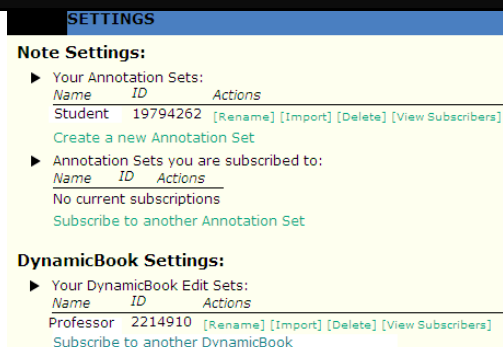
SETTINGS

Note Settings:

Your Annotation Sets:

| Name | ID | Actions |
|---|---|---|
| Student | 19794262 | [Rename] [Import] [Delete] [View Subscribers] |

Create a new Annotation Set

Annotation Sets you are subscribed to:

| Name | ID | Actions |
|---|---|---|
| No current subscriptions | | |

Subscribe to another Annotation Set

DynamicBook Settings:

Your DynamicBook Edit Sets:

| Name | ID | Actions |
|---|---|---|
| Professor | 2214910 | [Rename] [Import] [Delete] [View Subscribers] |

Subscribe to another DynamicBook